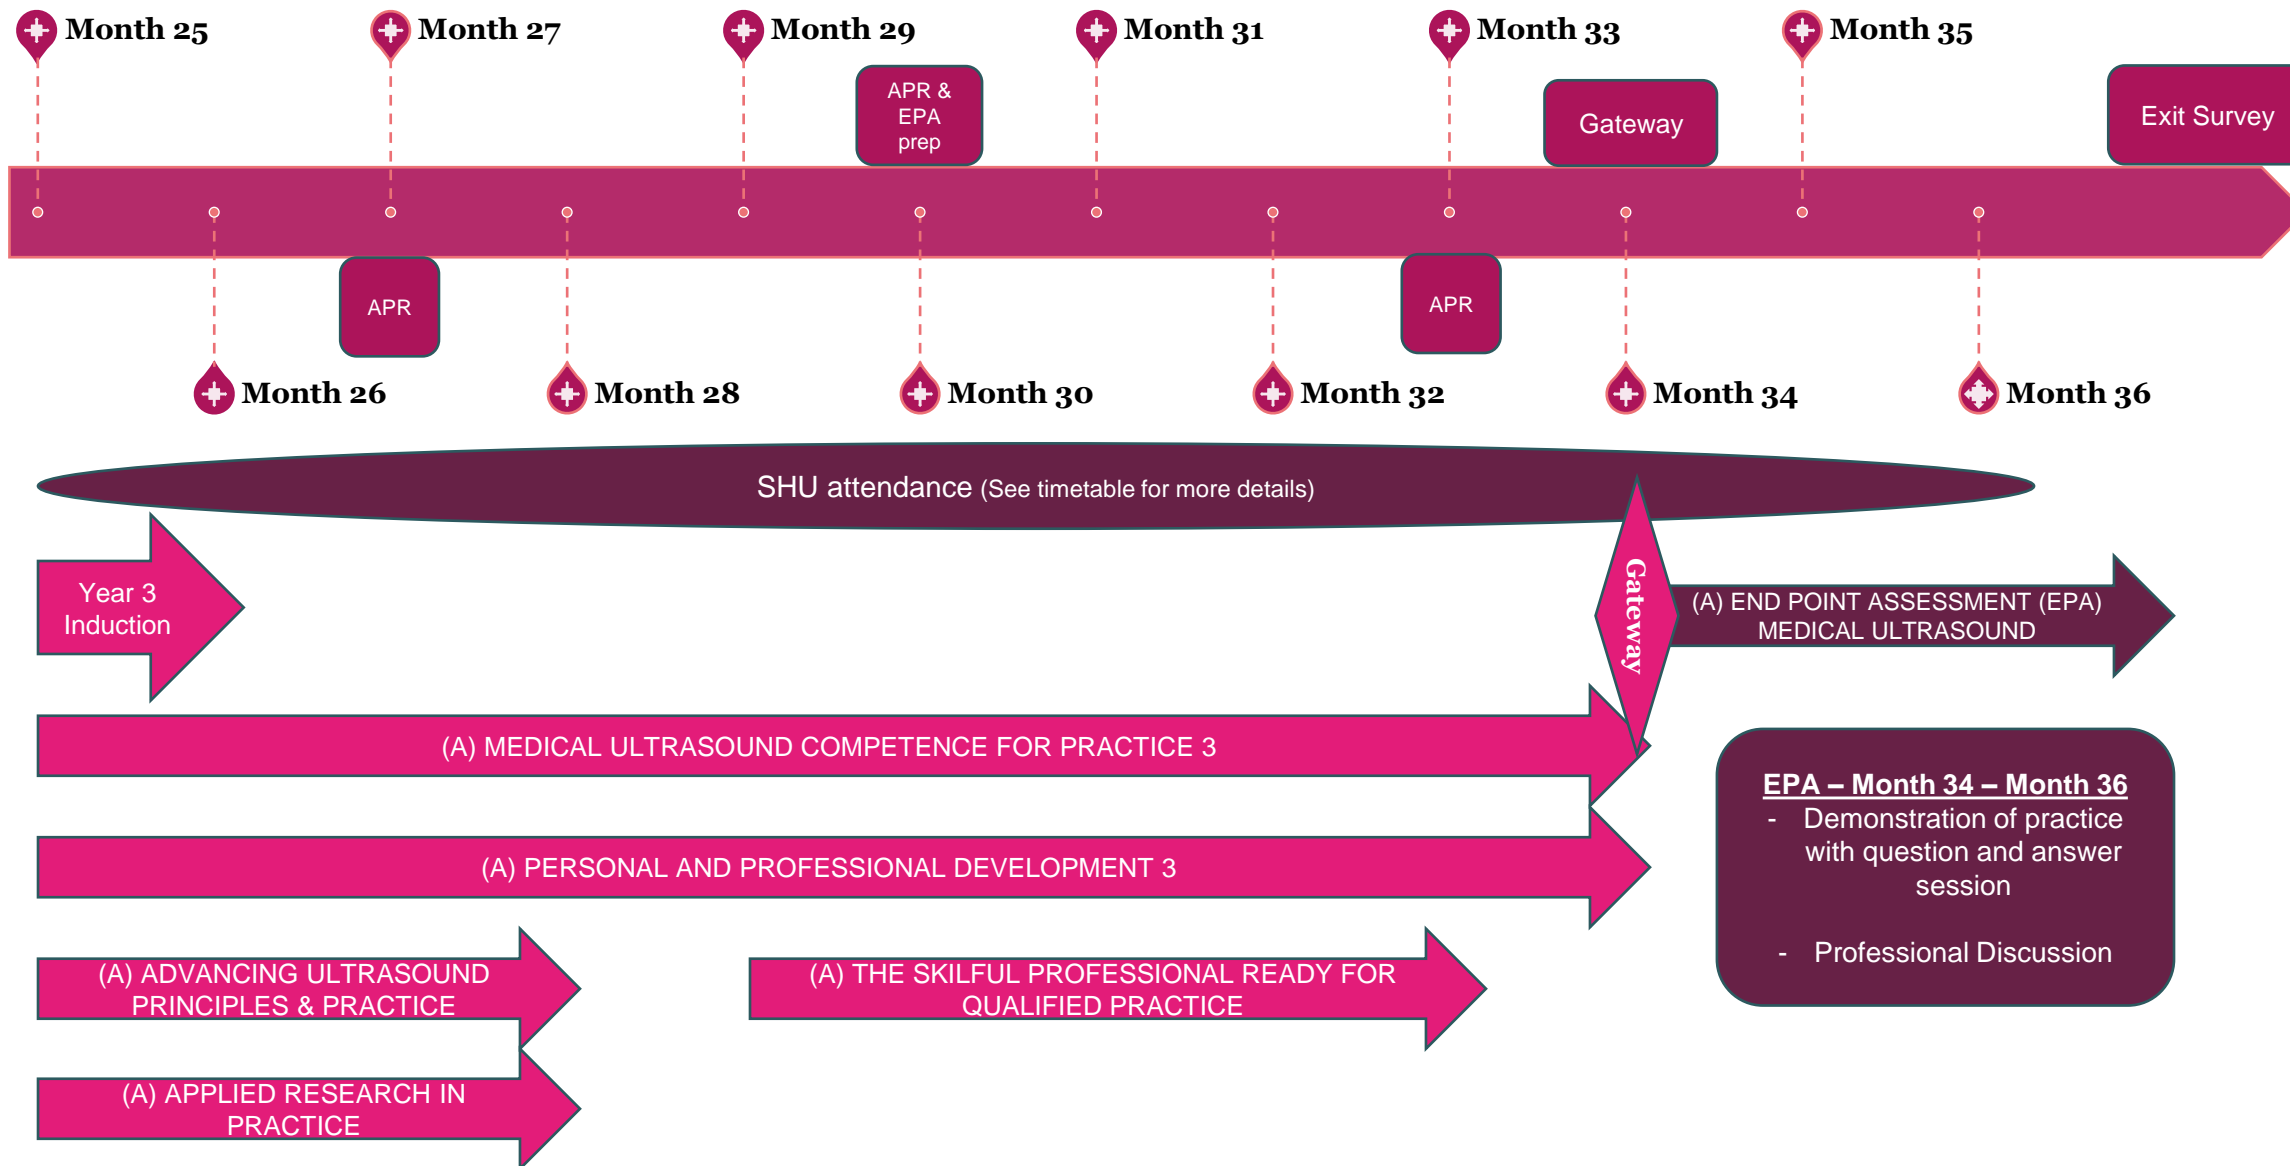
Month 25

Month 27

Month 29

APR & EPA prep

Month 31

Month 33

Gateway

Month 35

Exit Survey

APR

APR

Month 26

Month 28

Month 30

Month 32

Month 34

Month 36

SHU attendance (See timetable for more details)

Year 3 Induction

Gateway

(A) END POINT ASSESSMENT (EPA) MEDICAL ULTRASOUND

(A) MEDICAL ULTRASOUND COMPETENCE FOR PRACTICE 3

EPA – Month 34 – Month 36
- Demonstration of practice with question and answer session

- Professional Discussion

(A) PERSONAL AND PROFESSIONAL DEVELOPMENT 3

(A) ADVANCING ULTRASOUND PRINCIPLES & PRACTICE

(A) THE SKILFUL PROFESSIONAL READY FOR QUALIFIED PRACTICE

(A) APPLIED RESEARCH IN PRACTICE